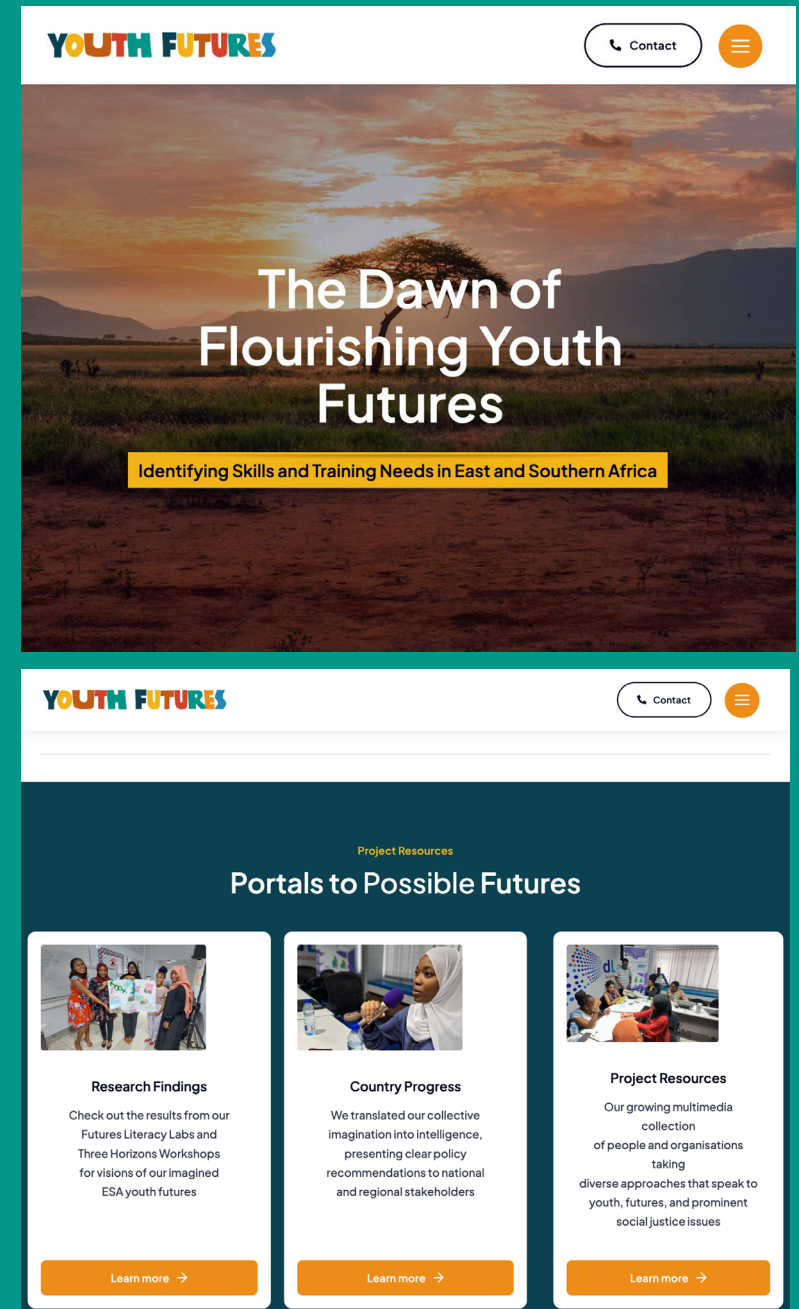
YOUTH FUTURES

Contact

The Dawn of Flourishing Youth Futures

Identifying Skills and Training Needs in East and Southern Africa

YOUTH FUTURES

Contact

Project Resources

Portals to Possible Futures

Research Findings

Check out the results from our Futures Literacy Labs and Three Horizons Workshops for visions of our imagined ESA youth futures

Learn more →

Country Progress

We translated our collective imagination into intelligence, presenting clear policy recommendations to national and regional stakeholders

Learn more →

Project Resources

Our growing multimedia collection of people and organisations taking diverse approaches that speak to youth, futures, and prominent social justice issues

Learn more →